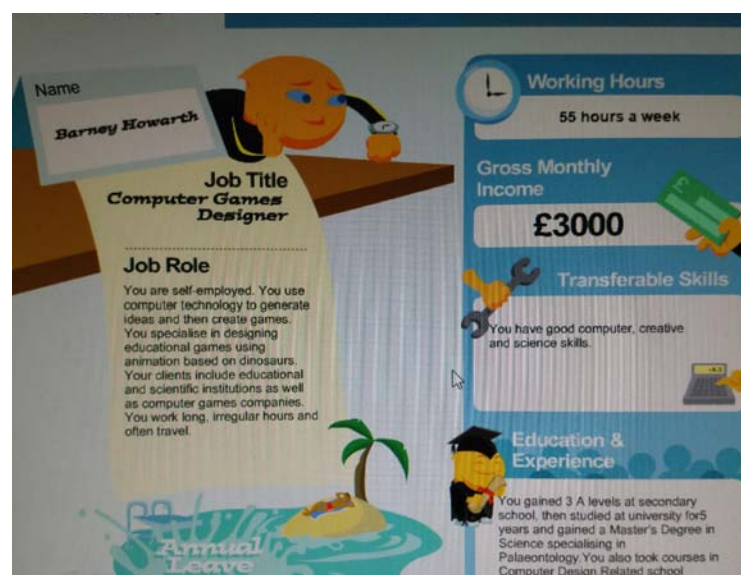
Name

Barney Howarth

Job Title
Computer Games Designer

Job Role

You are self-employed. You use computer technology to generate ideas and then create games. You specialise in designing educational games using animation based on dinosaurs. Your clients include educational and scientific institutions as well as computer games companies. You work long, irregular hours and often travel.

Annual Leave

Working Hours

55 hours a week

Gross Monthly Income

£3000

Transferable Skills

You have good computer, creative and science skills.

Education & Experience

You gained 3 A levels at secondary school, then studied at university for5 years and gained a Master's Degree in Science specialising in Palaeontology. You also took courses in Computer Design Related school